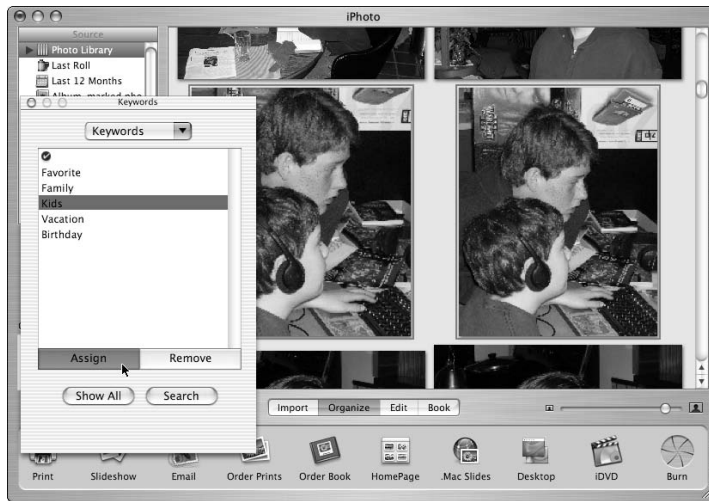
iPhoto

Source
Photo Library
Last Roll
Last 12 Months
Album, marked pho

Keywords

Keywords

Favorite
Family
Kids
Vacation
Birthday

Assign
Remove

Show All
Search

Import
Organize
Edit
Book

Print
Slideshow
Email
Order Prints
Order Book
HomePage
.Mac Slides
Desktop
iDVD
Burn